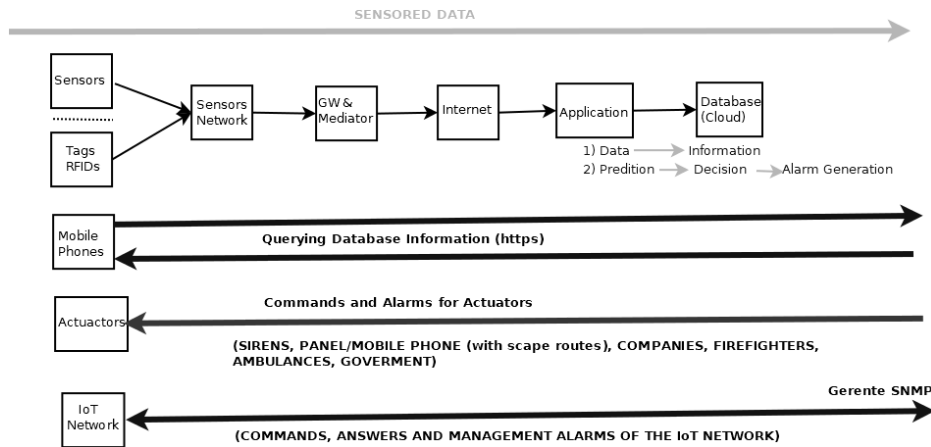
SENSORED DATA

Sensors

Tags RFIDs

Sensors Network

GW & Mediator

Internet

Application

Database (Cloud)

1) Data → Information
2) Predition → Decision → Alarm Generation

Mobile Phones

Querying Database Information (https)

Commands and Alarms for Actuators

Actuactors

(SIRENS, PANEL/MOBILE PHONE (with scape routes), COMPANIES, FIREFIGHTERS, AMBULANCES, GOVERMENT)

IoT Network

Gerente SNMP

(COMMANDS, ANSWERS AND MANAGEMENT ALARMS OF THE IoT NETWORK)